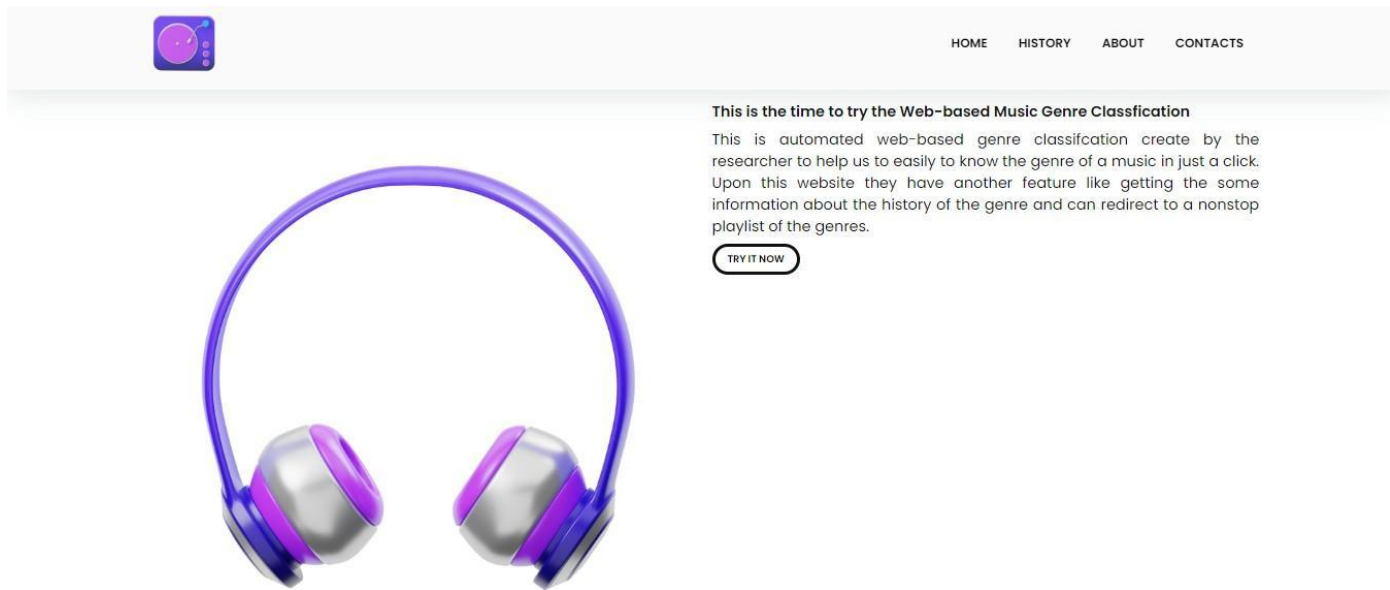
HOME HISTORY ABOUT CONTACTS

This is the time to try the Web-based Music Genre Classfication

This is automated web-based genre classifcation create by the researcher to help us to easily to know the genre of a music in just a click. Upon this website they have another feature like getting the some information about the history of the genre and can redirect to a nonstop playlist of the genres.

TRY IT NOW